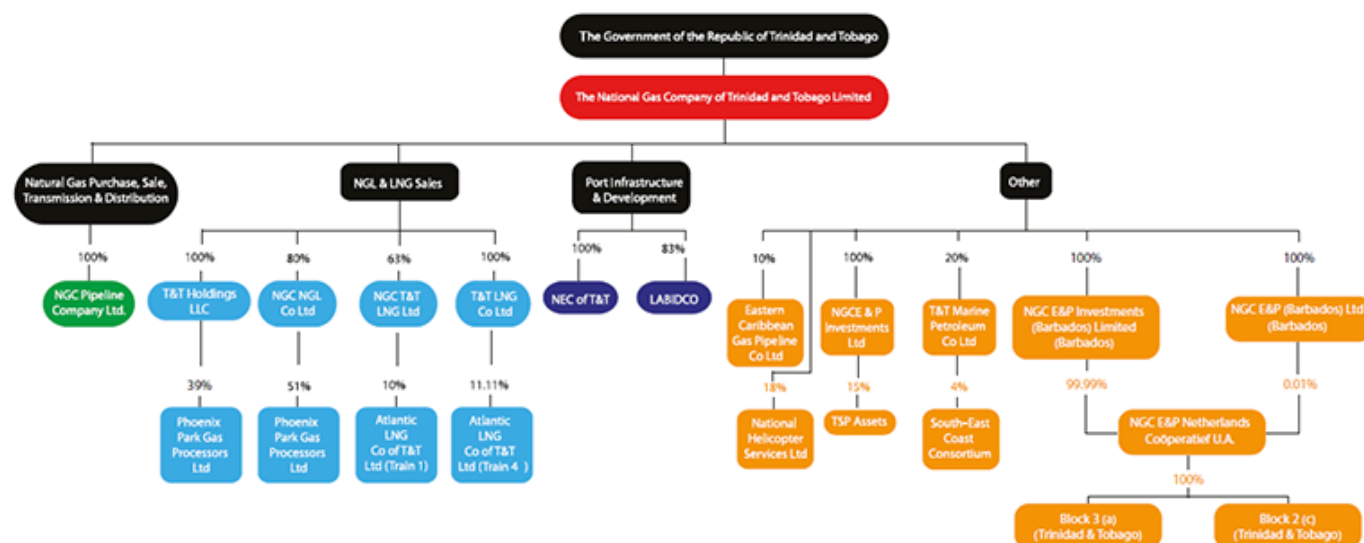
The Government of the Republic of Trinidad and Tobago

The National Gas Company of Trinidad and Tobago Limited

Natural Gas Purchase, Sale, Transmission & Distribution

NGL & LNG Sales

Port Infrastructure & Development

Other

100%

NGC Pipeline Company Ltd.

100%

T&T Holdings LLC

39%

Phoenix Park Gas Processors Ltd

80%

NGC NGL Co Ltd

51%

Phoenix Park Gas Processors Ltd

63%

NGC T&T LNG Ltd

10%

Atlantic LNG Co of T&T Ltd (Train 1)

100%

T&T LNG Co Ltd

11.11%

Atlantic LNG Co of T&T Ltd (Train 4 )

100%

NEC of T&T

83%

LABIDCO

10%

Eastern Caribbean Gas Pipeline Co Ltd

18%

National Helicopter Services Ltd

100%

NGCE & P Investments Ltd

15%

TSP Assets

20%

T&T Marine Petroleum Co Ltd

4%

South-East Coast Consortium

100%

NGC E&P Investments (Barbados) Limited (Barbados)

99.99%

100%

NGC E&P (Barbados) Ltd (Barbados)

0.01%

NGC E&P Netherlands Coöperatief U.A.

100%

Block 3 (a) (Trinidad & Tobago)

Block 2 (c) (Trinidad & Tobago)